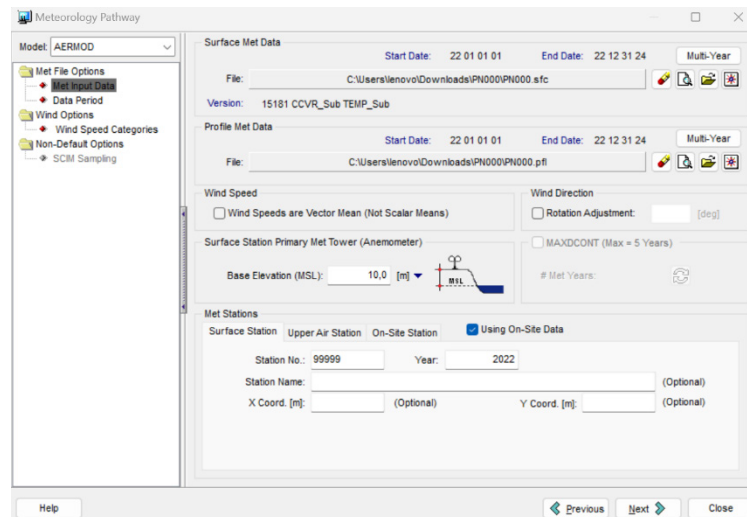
Meteorology Pathway

Model: AERMOD

Met File Options
Met Input Data
Data Period
Wind Options
Wind Speed Categories
Non-Default Options
SCIM Sampling

Surface Met Data
Start Date: 22 01 01 01
End Date: 22 12 31 24
Multi-Year
File: C:\Users\lenovo\Downloads\PN000\PN000.sfc
Version: 15181 CCVR_Sub TEMP_Sub

Profile Met Data
Start Date: 22 01 01 01
End Date: 22 12 31 24
Multi-Year
File: C:\Users\lenovo\Downloads\PN000\PN000.pfl

Wind Speed
Wind Speeds are Vector Mean (Not Scalar Means)

Wind Direction
Rotation Adjustment: [deg]

Surface Station Primary Met Tower (Anemometer)
Base Elevation (MSL): 10,0 [m]
MSL

MAXDCONT (Max = 5 Years)
# Met Years:

Met Stations
Surface Station
Upper Air Station
On-Site Station
Using On-Site Data
Station No.: 99999
Year: 2022
Station Name: (Optional)
X Coord. [m]: (Optional)
Y Coord. [m]: (Optional)

Help
Previous
Next
Close